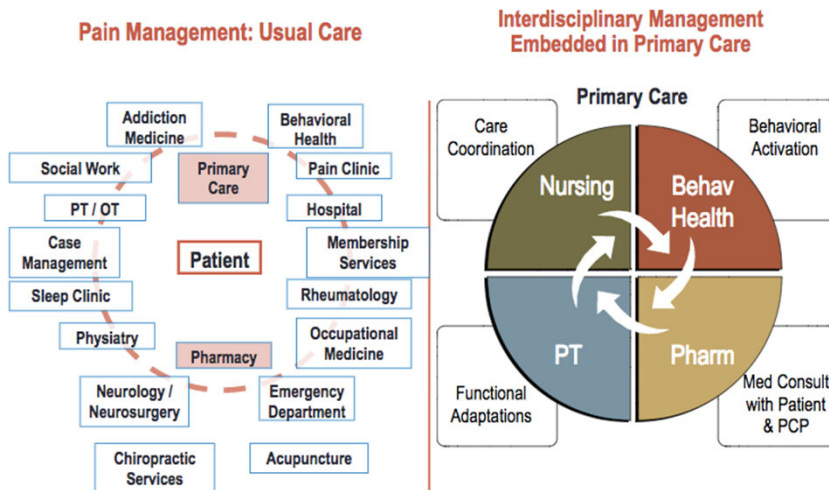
Pain Management: Usual Care

Addiction Medicine

Behavioral Health

Social Work

Primary Care

Pain Clinic

PT / OT

Hospital

Case Management

Patient

Membership Services

Sleep Clinic

Rheumatology

Physiatry

Occupational Medicine

Pharmacy

Neurology / Neurosurgery

Emergency Department

Chiropractic Services

Acupuncture

Interdisciplinary Management Embedded in Primary Care

Primary Care

Care Coordination

Behavioral Activation

Nursing

Behav Health

PT

Pharm

Functional Adaptations

Med Consult with Patient & PCP